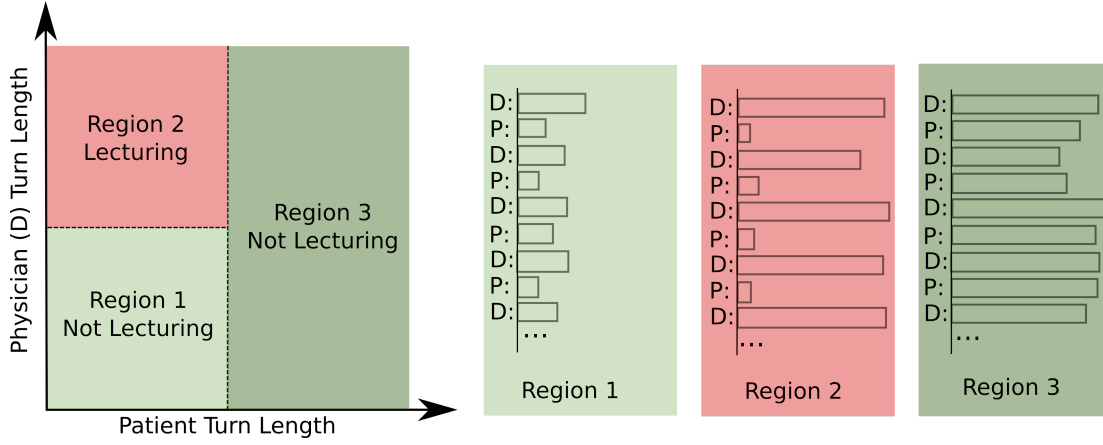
Physician (D) Turn Length

Region 2
Lecturing

Region 3
Not Lecturing

Region 1
Not Lecturing

Patient Turn Length

D:
P:
D:
P:
D:
P:
D:
P:
D:
...

Region 1

D:
P:
D:
P:
D:
P:
D:
P:
D:
...

Region 2

D:
P:
D:
P:
D:
P:
D:
P:
D:
...

Region 3